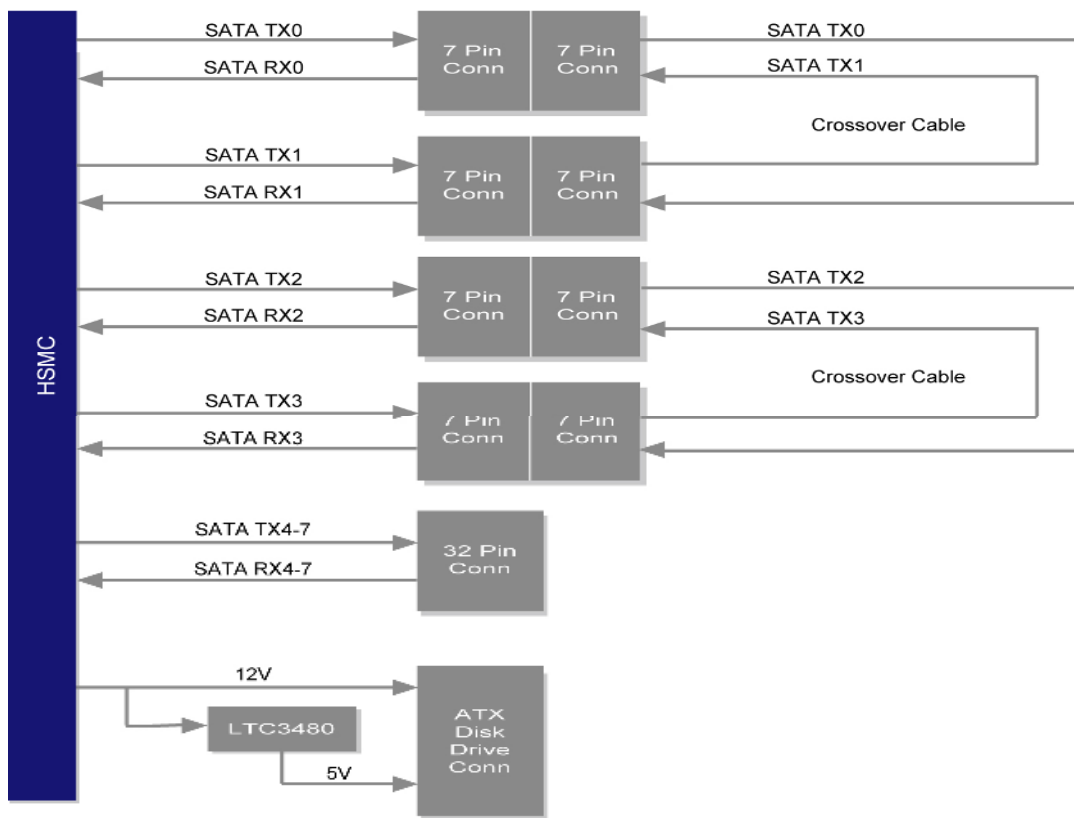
HSMC

SATA TX0
SATA RX0
7 Pin Conn
7 Pin Conn
SATA TX0
SATA TX1
Crossover Cable
SATA TX1
SATA RX1
7 Pin Conn
7 Pin Conn

SATA TX2
SATA RX2
7 Pin Conn
7 Pin Conn
SATA TX2
SATA TX3
Crossover Cable
SATA TX3
SATA RX3
7 Pin Conn
7 Pin Conn

SATA TX4-7
SATA RX4-7
32 Pin Conn

12V
LTC3480
5V
ATX Disk Drive Conn